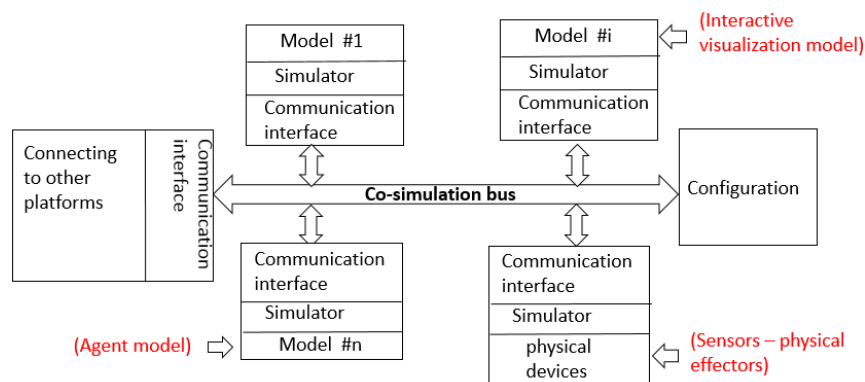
Model #1
Simulator
Communication interface

Model #i
Simulator
Communication interface

(Interactive visualization model)

Connecting to other platforms

Communication interface

Co-simulation bus

Configuration

Communication interface
Simulator
Model #n

(Agent model)

Communication interface
Simulator
physical devices

(Sensors – physical effectors)